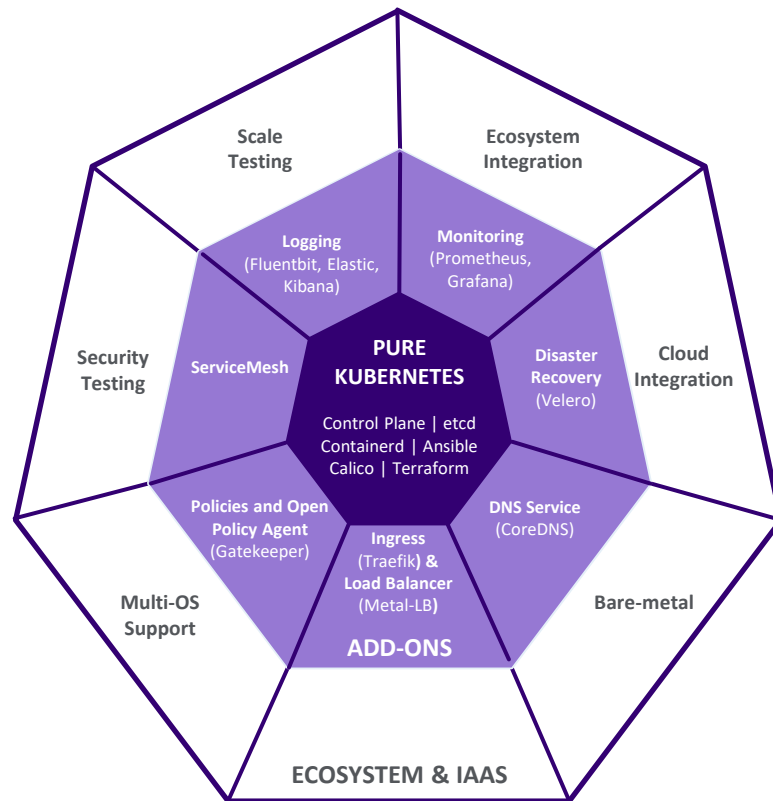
Scale Testing

Ecosystem Integration

Logging (Fluentbit, Elastic, Kibana)

Monitoring (Prometheus, Grafana)

Security Testing

ServiceMesh

PURE KUBERNETES

Control Plane | etcd Containerd | Ansible Calico | Terraform

Disaster Recovery (Velero)

Cloud Integration

Policies and Open Policy Agent (Gatekeeper)

Ingress (Traefik) & Load Balancer (Metal-LB)

DNS Service (CoreDNS)

Multi-OS Support

ADD-ONS

Bare-metal

ECOSYSTEM & IAAS